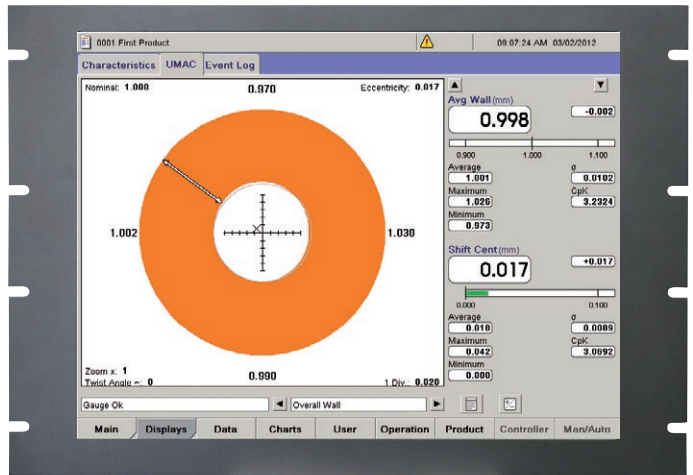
0001 First Product

09:07:24 AM 03/02/2012

Characteristics UMAC Event Log

Nominal: 1.000

0.970

Eccentricity: 0.017

1.002

1.030

0.990

Zoom x: 1
Twist Angle =: 0

1 Div.: 0.020

Avg Wall (mm)

-0.002

0.998

0.900 1.000 1.100

Average
1.001

σ
0.0102

Maximum
1.026

CpK
3.2324

Minimum
0.973

Shift Cent (mm)

+0.017

0.017

0.000 0.100

Average
0.010

σ
0.0089

Maximum
0.042

CpK
3.0092

Minimum
0.000

Gauge Ok

Overall Wall

Main Displays Data Charts User Operation Product Controller Man/Auto